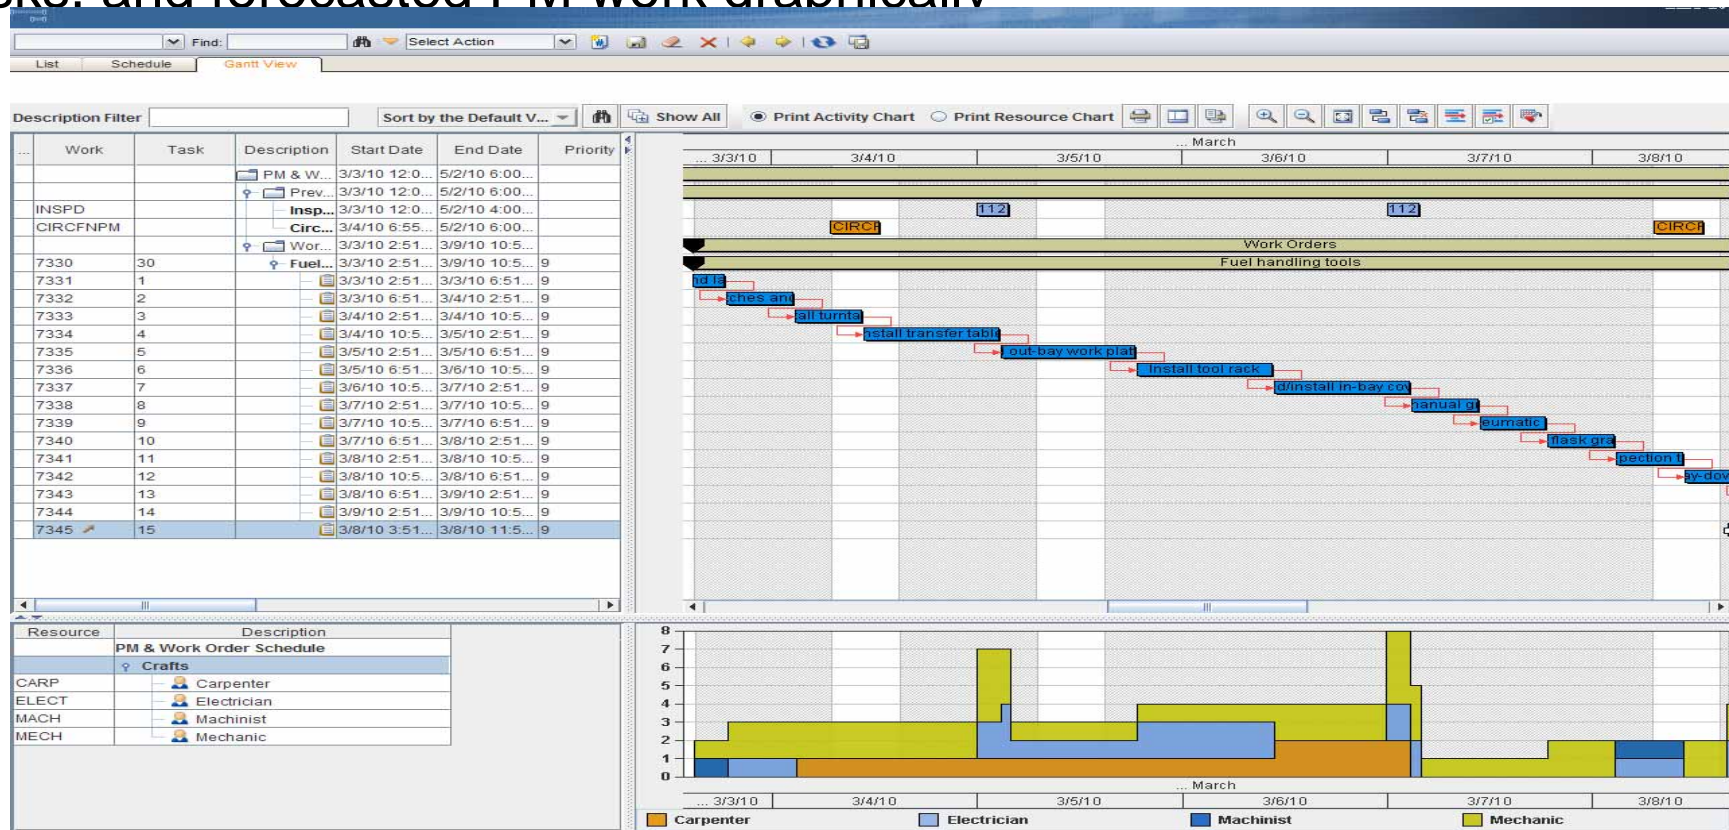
Find: Select Action

List Schedule Gantt View

Description Filter Sort by the Default V... Show All Print Activity Chart Print Resource Chart

| ... | Work | Task | Description | Start Date | End Date | Priority |
|---|---|---|---|---|---|---|
| | | | PM & W... | 3/3/10 12:0... | 5/2/10 6:00... | |
| | | | Prev... | 3/3/10 12:0... | 5/2/10 6:00... | |
| | INSPD | | Insp... | 3/3/10 12:0... | 5/2/10 4:00... | |
| | CIRCFNPM | | Circ... | 3/4/10 6:55... | 5/2/10 6:00... | |
| | | | Wor... | 3/3/10 2:51... | 3/9/10 10:5... | |
| | 7330 | 30 | Fuel... | 3/3/10 2:51... | 3/9/10 10:5... | 9 |
| | 7331 | 1 | | 3/3/10 2:51... | 3/3/10 6:51... | 9 |
| | 7332 | 2 | | 3/3/10 6:51... | 3/4/10 2:51... | 9 |
| | 7333 | 3 | | 3/4/10 2:51... | 3/4/10 10:5... | 9 |
| | 7334 | 4 | | 3/4/10 10:5... | 3/5/10 2:51... | 9 |
| | 7335 | 5 | | 3/5/10 2:51... | 3/5/10 6:51... | 9 |
| | 7336 | 6 | | 3/5/10 6:51... | 3/6/10 10:5... | 9 |
| | 7337 | 7 | | 3/6/10 10:5... | 3/7/10 2:51... | 9 |
| | 7338 | 8 | | 3/7/10 2:51... | 3/7/10 10:5... | 9 |
| | 7339 | 9 | | 3/7/10 10:5... | 3/7/10 6:51... | 9 |
| | 7340 | 10 | | 3/7/10 6:51... | 3/8/10 2:51... | 9 |
| | 7341 | 11 | | 3/8/10 2:51... | 3/8/10 10:5... | 9 |
| | 7342 | 12 | | 3/8/10 10:5... | 3/8/10 6:51... | 9 |
| | 7343 | 13 | | 3/8/10 6:51... | 3/9/10 2:51... | 9 |
| | 7344 | 14 | | 3/9/10 2:51... | 3/9/10 10:5... | 9 |
| | 7345 | 15 | | 3/8/10 3:51... | 3/8/10 11:5... | 9 |

... March
... 3/3/10 3/4/10 3/5/10 3/6/10 3/7/10 3/8/10

112 112 CIRCF CIRCF Work Orders Fuel handling tools nd ta ches and ail turnta nstall transfer table out-bay work plat Install tool rack d/install in-bay cov nanual gr eumatic flask gra pection t ay-dov

| Resource | Description |
|---|---|
| | PM & Work Order Schedule |
| | Crafts |
| CARP | Carpenter |
| ELECT | Electrician |
| MACH | Machinist |
| MECH | Mechanic |

8 7 6 5 4 3 2 1 0
... March
... 3/3/10 3/4/10 3/5/10 3/6/10 3/7/10 3/8/10

Carpenter Electrician Machinist Mechanic